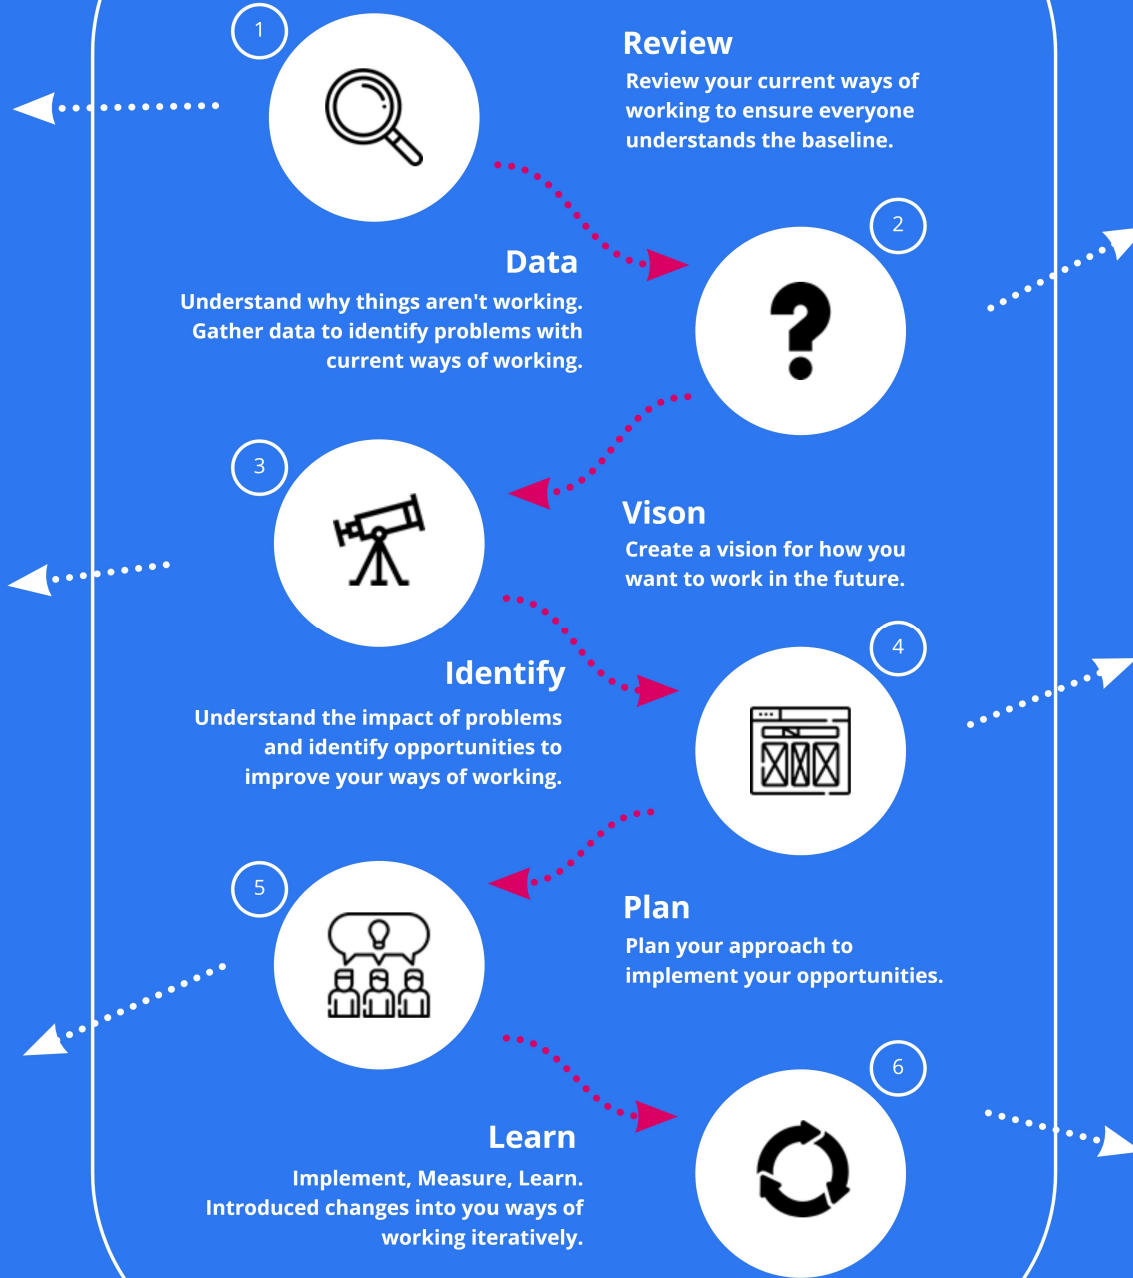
1

Review

Review your current ways of working to ensure everyone understands the baseline.

2

Data

Understand why things aren't working. Gather data to identify problems with current ways of working.

3

Vison

Create a vision for how you want to work in the future.

4

Identify

Understand the impact of problems and identify opportunities to improve your ways of working.

5

Plan

Plan your approach to implement your opportunities.

6

Learn

Implement, Measure, Learn. Introduced changes into you ways of working iteratively.